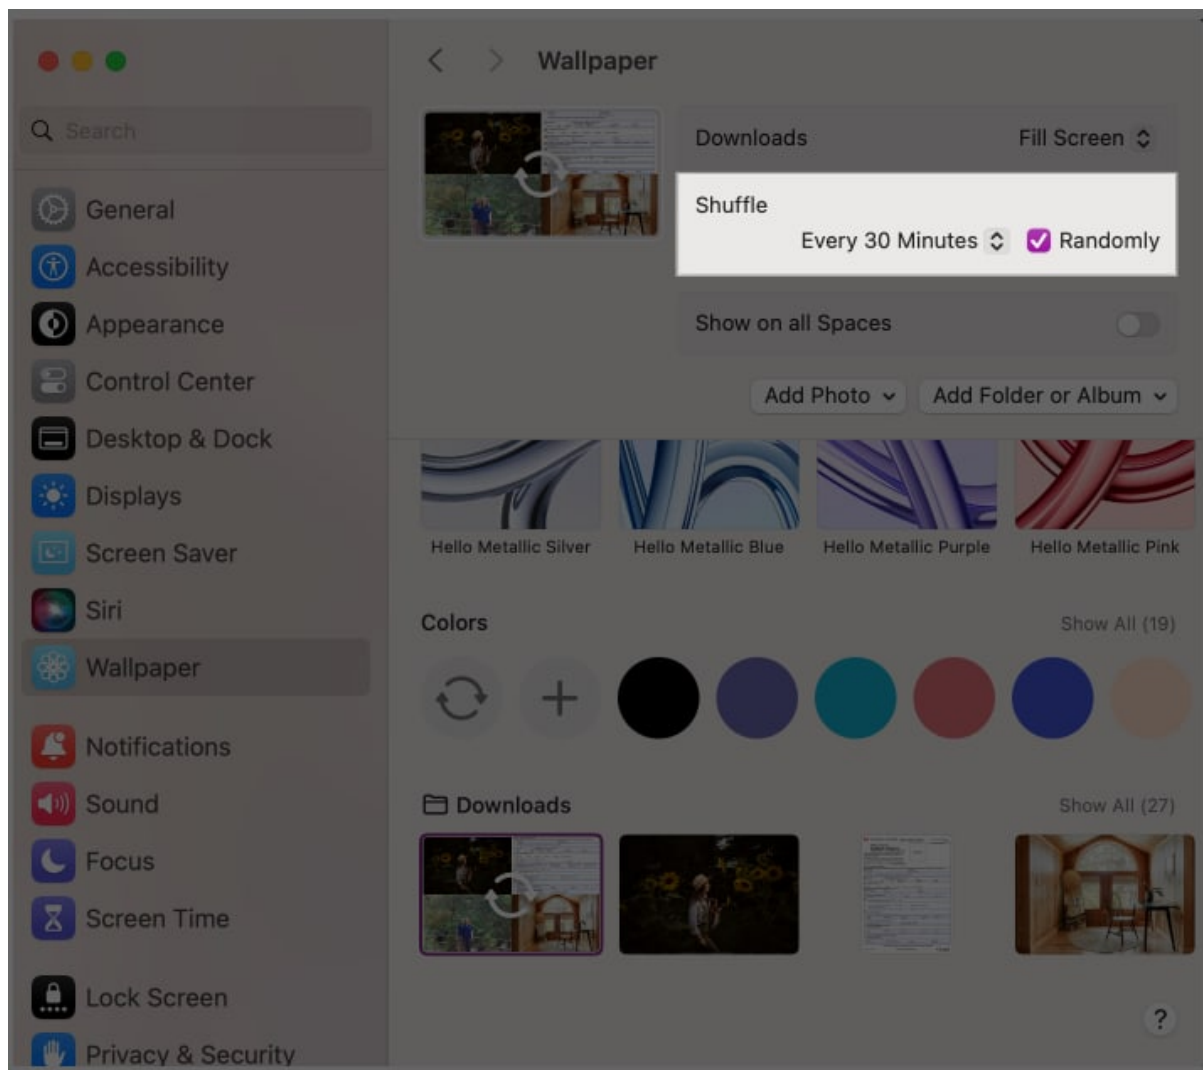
Search

General

Accessibility

Appearance

Control Center

Desktop & Dock

Displays

Screen Saver

Siri

Wallpaper

Notifications

Sound

Focus

Screen Time

Lock Screen

Privacy & Security

Wallpaper

Downloads Fill Screen

Shuffle

Every 30 Minutes Randomly

Show on all Spaces

Add Photo Add Folder or Album

Hello Metallic Silver Hello Metallic Blue Hello Metallic Purple Hello Metallic Pink

Colors Show All (19)

Downloads Show All (27)

?